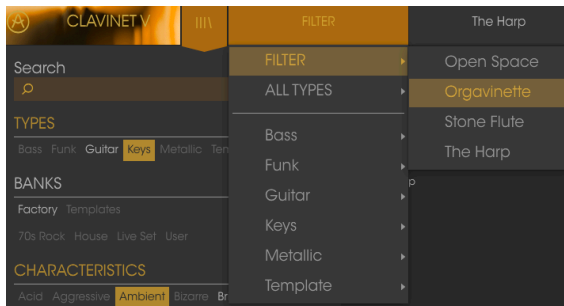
CLAVINET V
FILTER
The Harp

Search

TYPES
Bass Funk Guitar Keys Metallic Te

BANKS
Factory Templates
70s Rock House Live Set User

CHARACTERISTICS
Acid Aggressive Ambient Bizarre Br

FILTER
ALL TYPES
Bass
Funk
Guitar
Keys
Metallic
Template

Open Space
Orgavinette
Stone Flute
The Harp
p